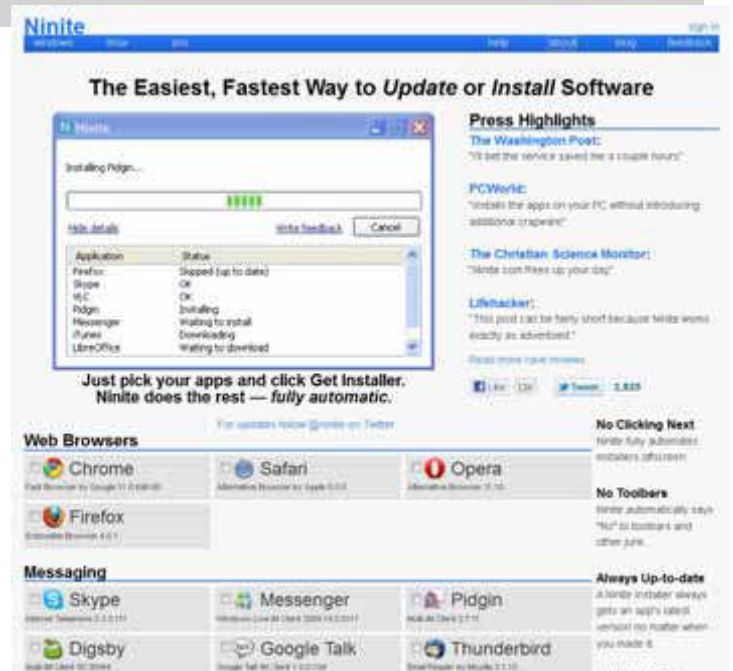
Ninite
sign in
Windows Mac pro help about blog feedback

The Easiest, Fastest Way to *Update* or *Install* Software

Ninite

Installing Pidgin...

Hide details Write feedback Cancel

| Application | Status |
|---|---|
| Firefox | Skipped (up to date) |
| Skype | OK |
| VLC | OK |
| Pidgin | Installing |
| Messenger | Waiting to install |
| iTunes | Downloading |
| LibreOffice | Waiting to download |

Just pick your apps and click Get Installer.
Ninite does the rest — *fully automatic.*

Press Highlights

The Washington Post:
"I'll bet the service saved me a couple hours"

PCWorld:
"installs the apps on your PC without introducing additional crapware"

The Christian Science Monitor:
"Ninite.com frees up your day"

Lifehacker:
"This post can be fairly short because Ninite works exactly as advertised."

Read more rave reviews

Like Tweet 1,025

For updates follow @ninite on Twitter

Web Browsers

Chrome
Fast Browser by Google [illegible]

Safari
Alternative Browser by Apple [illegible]

Opera
Alternative Browser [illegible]

Firefox
Extensible Browser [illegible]

Messaging

Skype
Internet Telephone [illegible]

Messenger
Windows Live IM Client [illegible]

Pidgin
Multi-IM Client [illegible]

Digsby
Multi-IM Client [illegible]

Google Talk
Google Talk IM Client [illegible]

Thunderbird
Email Reader by Mozilla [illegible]

No Clicking Next
Ninite fully automates installers offscreen.

No Toolbars
Ninite automatically says "No" to toolbars and other junk.

Always Up-to-date
A Ninite installer always gets an app's latest version no matter when you made it.